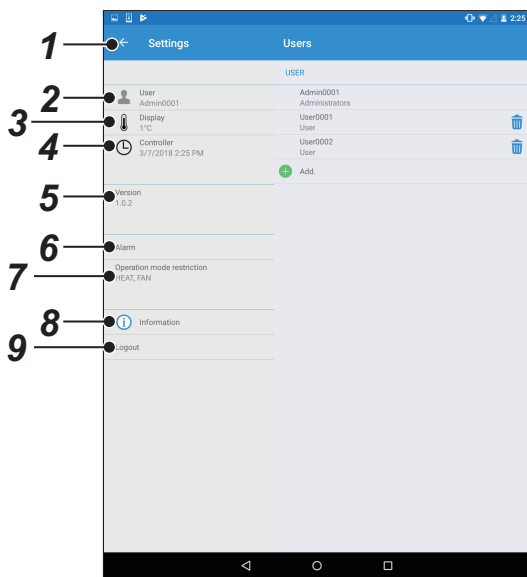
2:25

1
Settings

Users

USER

2
User
Admin0001

Admin0001
Administrators

3
Display
1°C

User0001
User

4
Controller
3/7/2018 2:25 PM

User0002
User

Add.

5
Version
1.0.2

6
Alarm

7
Operation mode restriction
HEAT, FAN

8
Information

9
Logout